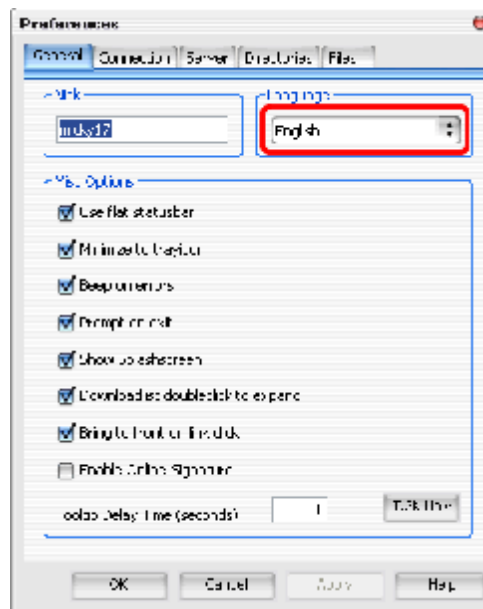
Preferences

General | Connection | Server | Directories | Files

Nick

andy17

Language

English

Misc Options

Use flat statusbar

Minimize to traybar

Beep on errors

Prompt on exit

Show splashscreen

Downloads: doubleclick to expand

Bring to front on first click

Enable Online Signature

Tooltip Delay Time (seconds) 1

Test Tip

OK | Cancel | Apply | Help